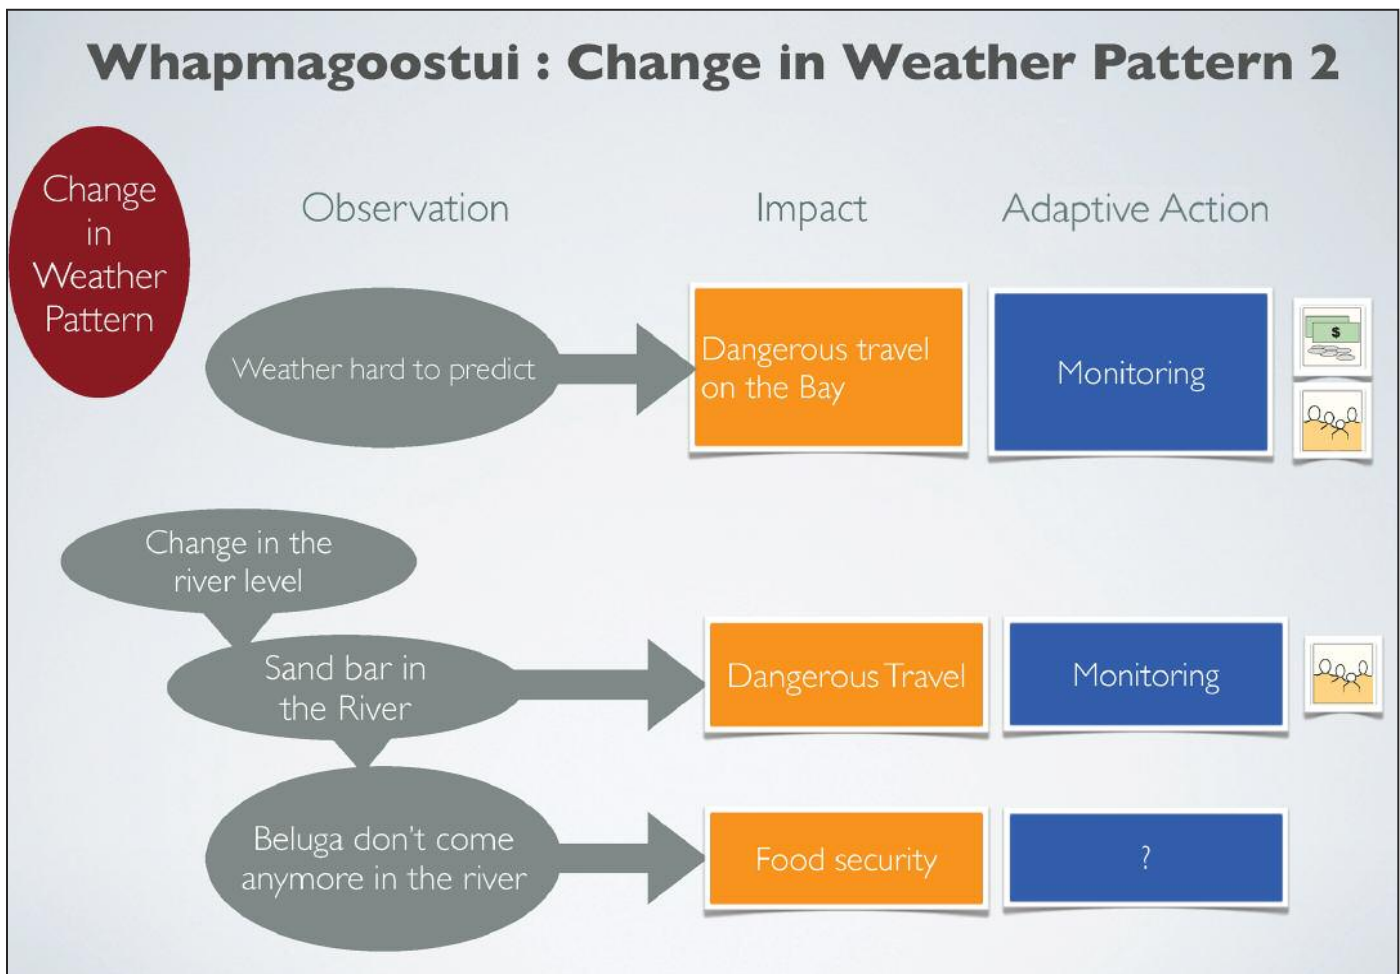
Whapmagoostui : Change in Weather Pattern 2

Change in Weather Pattern

Observation

Impact

Adaptive Action

Weather hard to predict

Dangerous travel on the Bay

Monitoring

$

Change in the river level

Sand bar in the River

Dangerous Travel

Monitoring

Beluga don't come anymore in the river

Food security

?